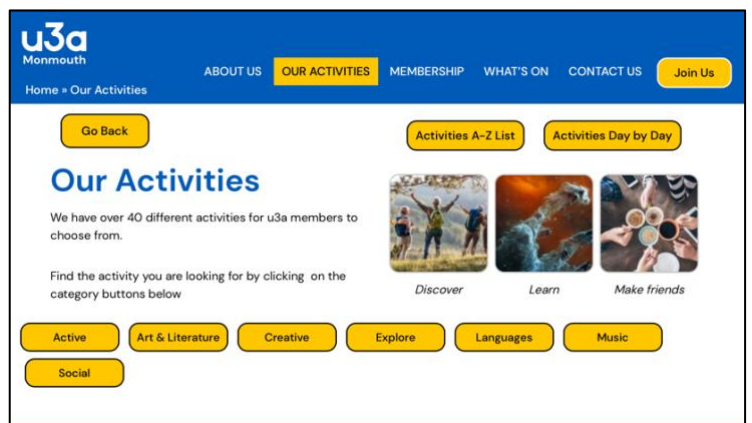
u3a
Monmouth

ABOUT US OUR ACTIVITIES MEMBERSHIP WHAT'S ON CONTACT US Join Us

Home » Our Activities

Go Back

Activities A-Z List

Activities Day by Day

Our Activities

We have over 40 different activities for u3a members to choose from.

Find the activity you are looking for by clicking on the category buttons below

Discover

Learn

Make friends

Active

Art & Literature

Creative

Explore

Languages

Music

Social